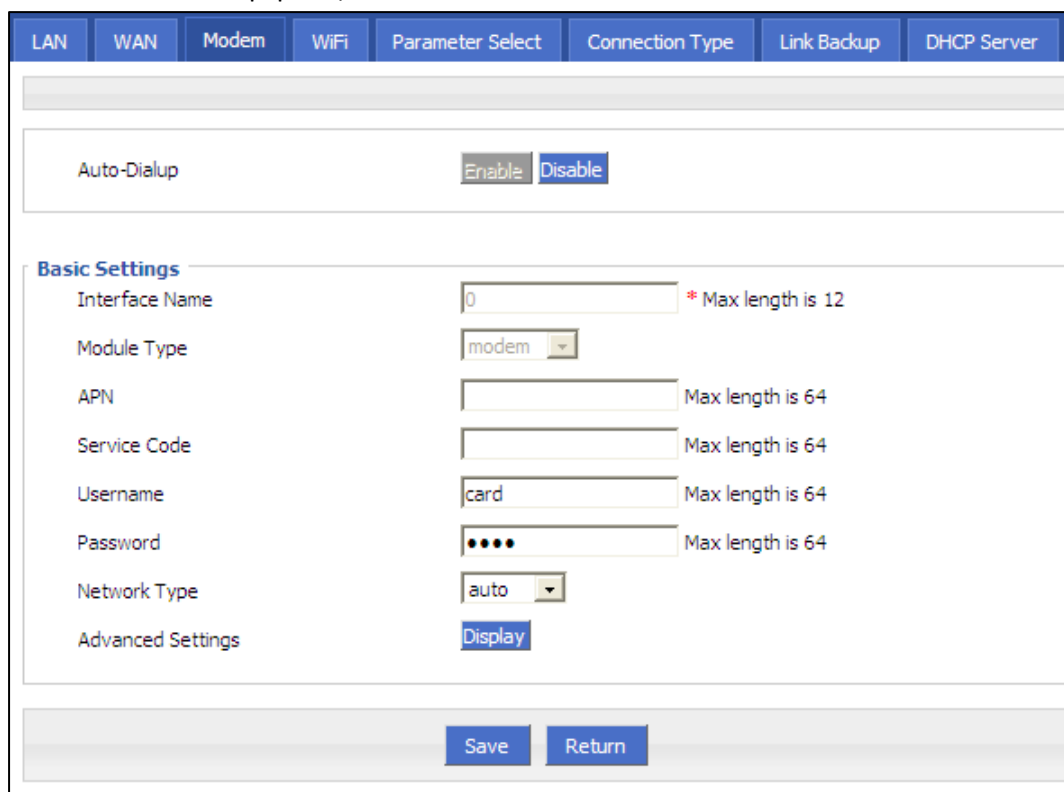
LAN WAN Modem WiFi Parameter Select Connection Type Link Backup DHCP Server

Auto-Dialup Enable Disable

Basic Settings

Interface Name 0 * Max length is 12

Module Type modem

APN Max length is 64

Service Code Max length is 64

Username card Max length is 64

Password •••• Max length is 64

Network Type auto

Advanced Settings Display

Save Return